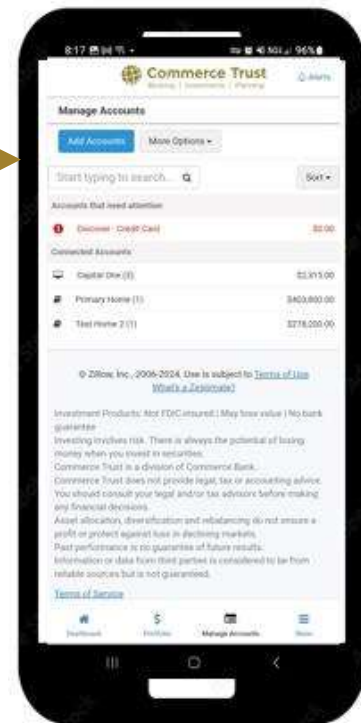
8:17 96%

Commerce Trust
Banking | Investments | Planning

Alerts

Manage Accounts

Add Accounts

More Options ▾

Start typing to search...

Sort ▾

Accounts that need attention

Discover - Credit Card

$0.00

Connected Accounts

Capital One (3)

$2,815.00

Primary Home (1)

$403,800.00

Test Home 2 (1)

$278,200.00

© Zillow, Inc., 2006-2024. Use is subject to Terms of Use What's a Zestimate?

Investment Products: Not FDIC Insured | May lose value | No bank guarantee
Investing involves risk. There is always the potential of losing money when you invest in securities.
Commerce Trust is a division of Commerce Bank.
Commerce Trust does not provide legal, tax or accounting advice. You should consult your legal and/or tax advisors before making any financial decisions.
Asset allocation, diversification and rebalancing do not ensure a profit or protect against loss in declining markets.
Past performance is no guarantee of future results.
Information or data from third parties is considered to be from reliable sources but is not guaranteed.

Terms of Service

Dashboard

Portfolio

Manage Accounts

More